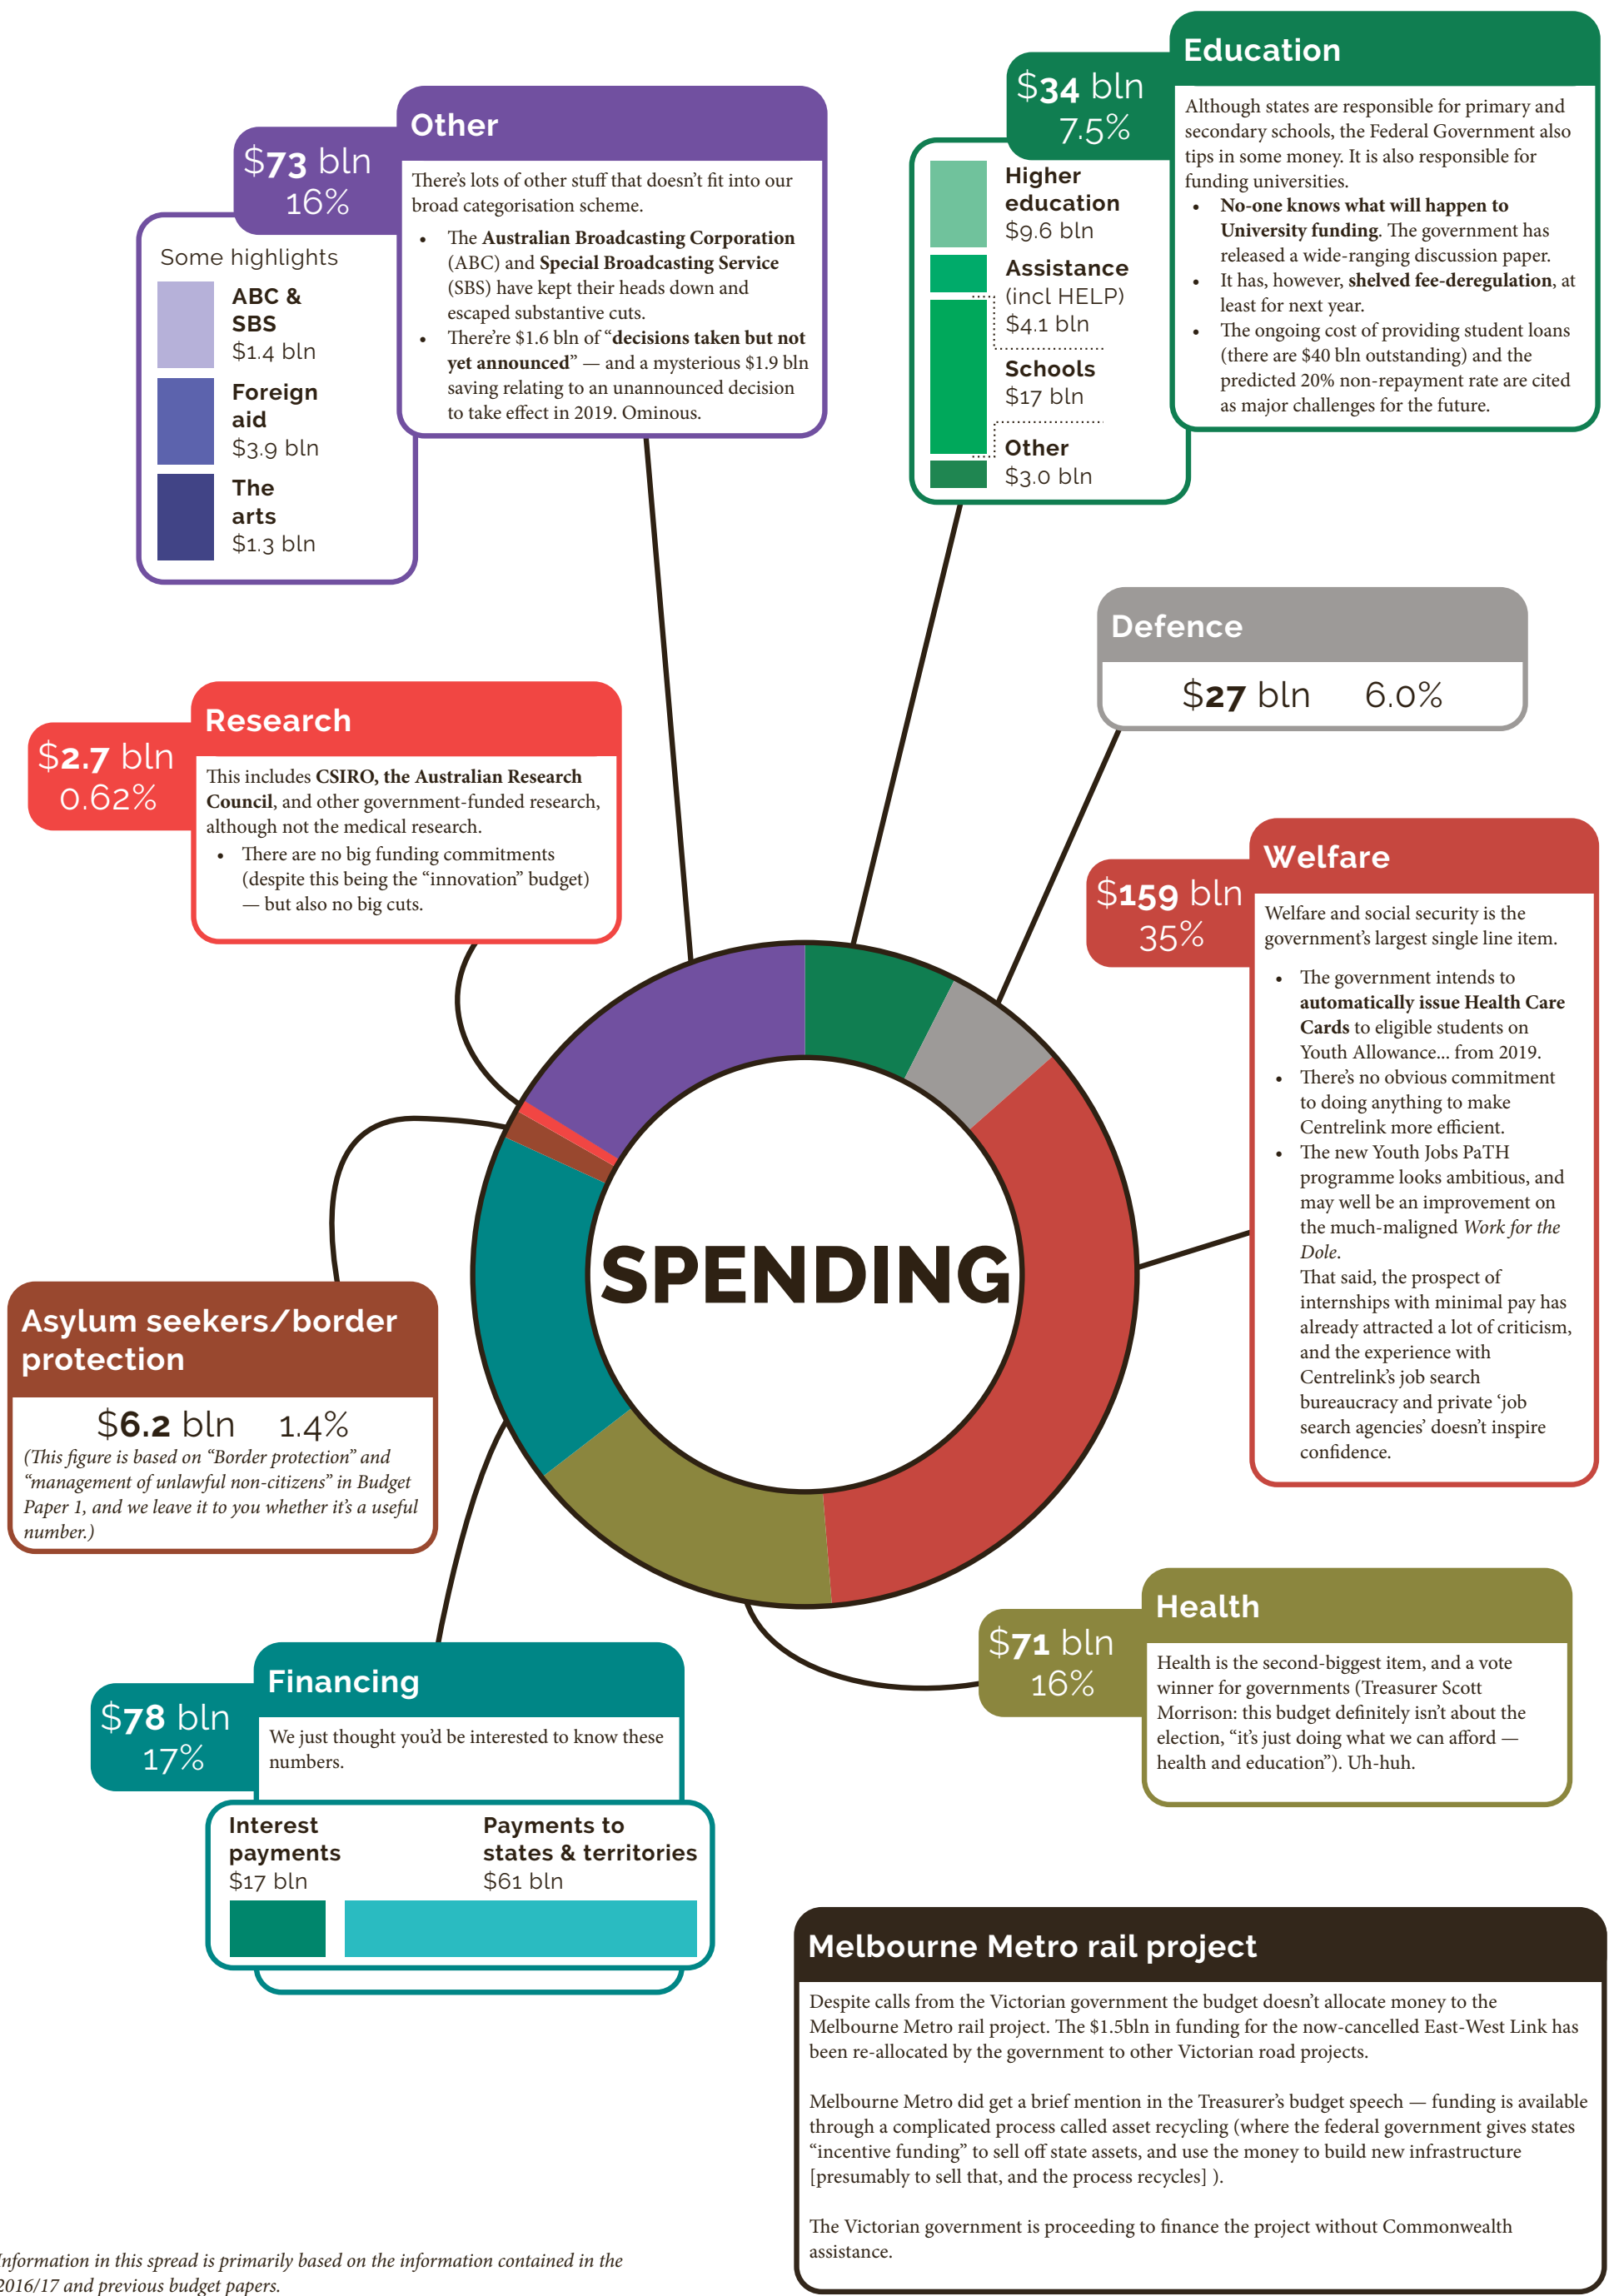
Other

$73 bln
16%

There's lots of other stuff that doesn't fit into our broad categorisation scheme.

- The Australian Broadcasting Corporation (ABC) and Special Broadcasting Service (SBS) have kept their heads down and escaped substantive cuts.
- There're $1.6 bln of "decisions taken but not yet announced" — and a mysterious $1.9 bln saving relating to an unannounced decision to take effect in 2019. Ominous.

Some highlights

ABC & SBS
$1.4 bln

Foreign aid
$3.9 bln

The arts
$1.3 bln

Education

$34 bln
7.5%

Although states are responsible for primary and secondary schools, the Federal Government also tips in some money. It is also responsible for funding universities.

- No-one knows what will happen to University funding. The government has released a wide-ranging discussion paper.
- It has, however, shelved fee-deregulation, at least for next year.
- The ongoing cost of providing student loans (there are $40 bln outstanding) and the predicted 20% non-repayment rate are cited as major challenges for the future.

Higher education
$9.6 bln

Assistance (incl HELP)
$4.1 bln

Schools
$17 bln

Other
$3.0 bln

Defence

$27 bln 6.0%

Research

$2.7 bln
0.62%

This includes CSIRO, the Australian Research Council, and other government-funded research, although not the medical research.

- There are no big funding commitments (despite this being the "innovation" budget) — but also no big cuts.

Welfare

$159 bln
35%

Welfare and social security is the government's largest single line item.

- The government intends to automatically issue Health Care Cards to eligible students on Youth Allowance... from 2019.
- There's no obvious commitment to doing anything to make Centrelink more efficient.
- The new Youth Jobs PaTH programme looks ambitious, and may well be an improvement on the much-maligned Work for the Dole.
That said, the prospect of internships with minimal pay has already attracted a lot of criticism, and the experience with Centrelink's job search bureaucracy and private 'job search agencies' doesn't inspire confidence.

SPENDING

Asylum seekers/border protection

$6.2 bln 1.4%

(This figure is based on "Border protection" and "management of unlawful non-citizens" in Budget Paper 1, and we leave it to you whether it's a useful number.)

Health

$71 bln
16%

Health is the second-biggest item, and a vote winner for governments (Treasurer Scott Morrison: this budget definitely isn't about the election, "it's just doing what we can afford — health and education"). Uh-huh.

Financing

$78 bln
17%

We just thought you'd be interested to know these numbers.

Interest payments
$17 bln

Payments to states & territories
$61 bln

Melbourne Metro rail project

Despite calls from the Victorian government the budget doesn't allocate money to the Melbourne Metro rail project. The $1.5bln in funding for the now-cancelled East-West Link has been re-allocated by the government to other Victorian road projects.

Melbourne Metro did get a brief mention in the Treasurer's budget speech — funding is available through a complicated process called asset recycling (where the federal government gives states "incentive funding" to sell off state assets, and use the money to build new infrastructure [presumably to sell that, and the process recycles] ).

The Victorian government is proceeding to finance the project without Commonwealth assistance.

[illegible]nformation in this spread is primarily based on the information contained in the 2016/17 and previous budget papers.